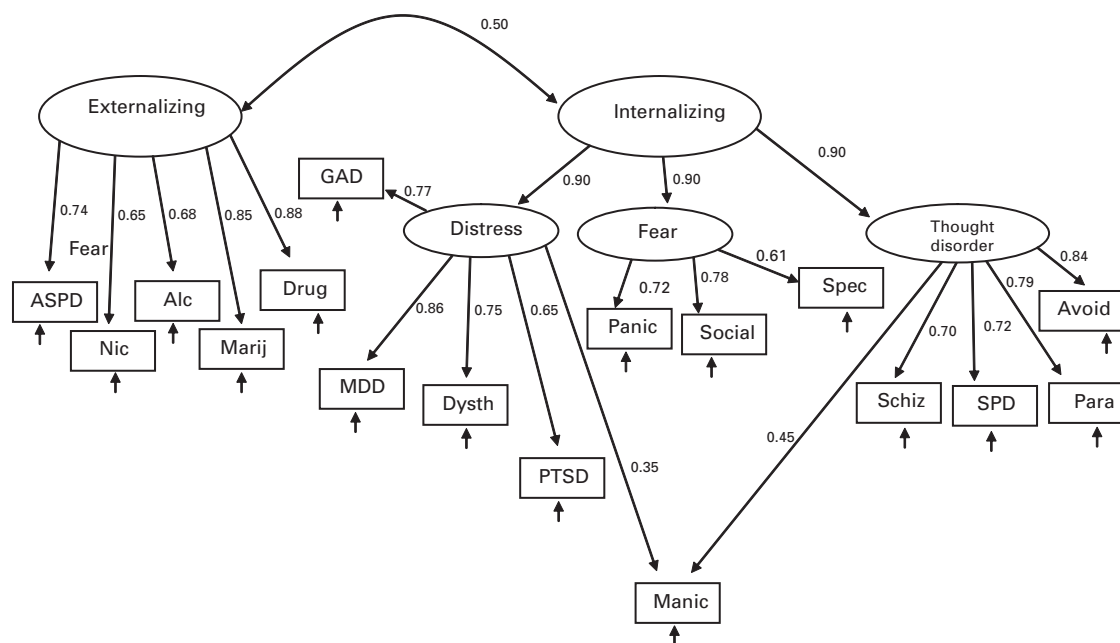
0.50

Externalizing

Internalizing

0.90

GAD

0.77

0.90

0.90

0.74

0.65

0.68

0.85

0.88

Fear

Distress

Fear

0.61

Thought disorder

0.84

ASPD

Nic

Alc

Marij

Drug

0.86

0.75

0.65

0.72

0.78

Spec

Panic

Social

0.79

Avoid

0.70

0.72

MDD

Dysth

Schiz

SPD

Para

0.45

PTSD

0.35

Manic